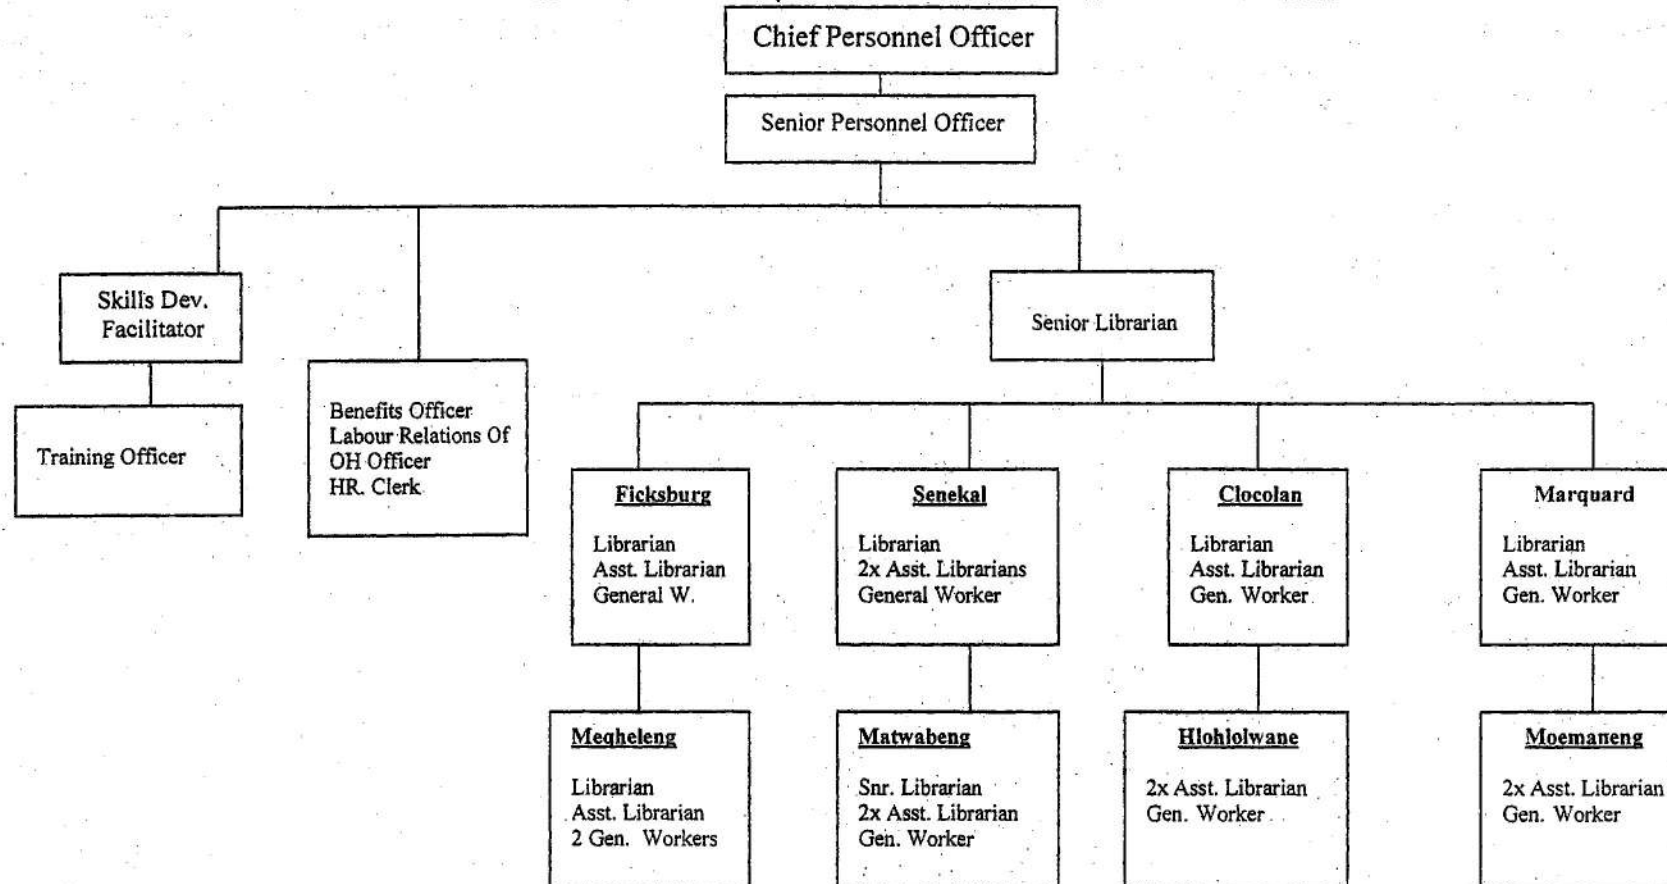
Chief Personnel Officer

Senior Personnel Officer

Skills Dev. Facilitator

Training Officer

Benefits Officer
Labour Relations Of
OH Officer
HR. Clerk

Senior Librarian

Ficksburg

Librarian
Asst. Librarian
General W.

Senekal

Librarian
2x Asst. Librarians
General Worker

Clocolan

Librarian
Asst. Librarian
Gen. Worker

Marquard

Librarian
Asst. Librarian
Gen. Worker

Meqheleng

Librarian
Asst. Librarian
2 Gen. Workers

Matwabeng

Snr. Librarian
2x Asst. Librarian
Gen. Worker

Hlohlolwane

2x Asst. Librarian
Gen. Worker

Moemaneng

2x Asst. Librarian
Gen. Worker